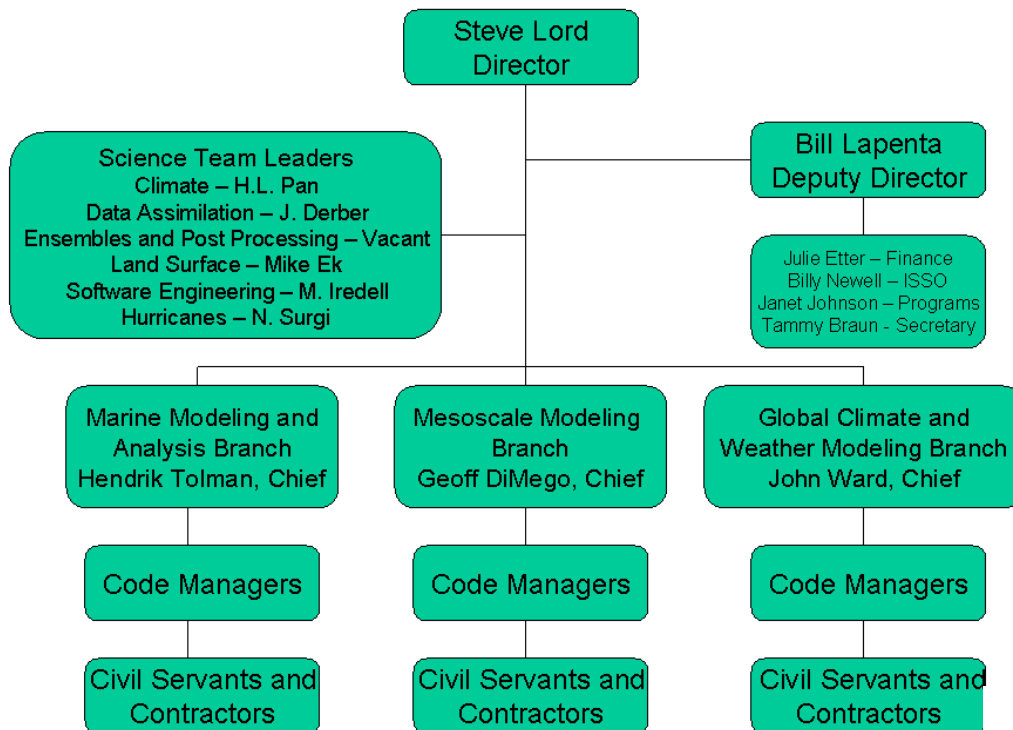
Steve Lord
Director

Science Team Leaders
Climate – H.L. Pan
Data Assimilation – J. Derber
Ensembles and Post Processing – Vacant
Land Surface – Mike Ek
Software Engineering – M. Iredell
Hurricanes – N. Surgi

Bill Lapenta
Deputy Director

Julie Etter – Finance
Billy Newell – ISSO
Janet Johnson – Programs
Tammy Braun - Secretary

Marine Modeling and Analysis Branch
Hendrik Tolman, Chief

Code Managers

Civil Servants and Contractors

Mesoscale Modeling Branch
Geoff DiMego, Chief

Code Managers

Civil Servants and Contractors

Global Climate and Weather Modeling Branch
John Ward, Chief

Code Managers

Civil Servants and Contractors